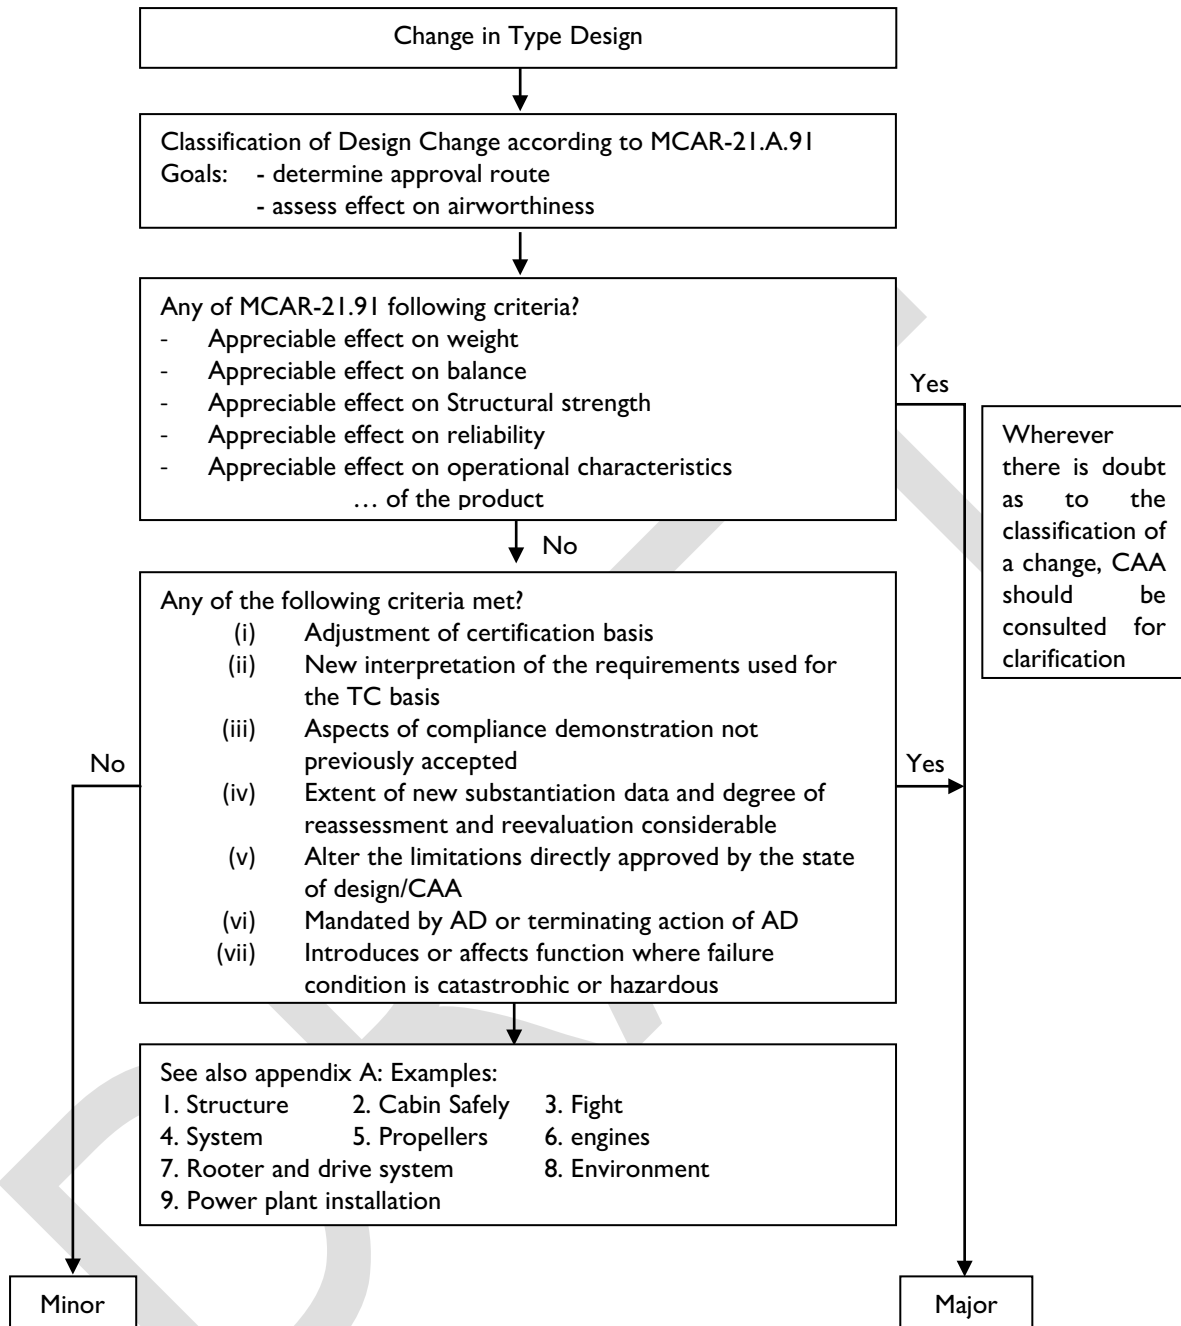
Change in Type Design

Classification of Design Change according to MCAR-21.A.91
Goals: - determine approval route
- assess effect on airworthiness

Any of MCAR-21.91 following criteria?
- Appreciable effect on weight
- Appreciable effect on balance
- Appreciable effect on Structural strength
- Appreciable effect on reliability
- Appreciable effect on operational characteristics
… of the product

Yes

Wherever there is doubt as to the classification of a change, CAA should be consulted for clarification

No

Any of the following criteria met?
(i) Adjustment of certification basis
(ii) New interpretation of the requirements used for the TC basis
(iii) Aspects of compliance demonstration not previously accepted
(iv) Extent of new substantiation data and degree of reassessment and reevaluation considerable
(v) Alter the limitations directly approved by the state of design/CAA
(vi) Mandated by AD or terminating action of AD
(vii) Introduces or affects function where failure condition is catastrophic or hazardous

No

Yes

See also appendix A: Examples:
1. Structure 2. Cabin Safely 3. Fight
4. System 5. Propellers 6. engines
7. Rooter and drive system 8. Environment
9. Power plant installation

Minor

Major